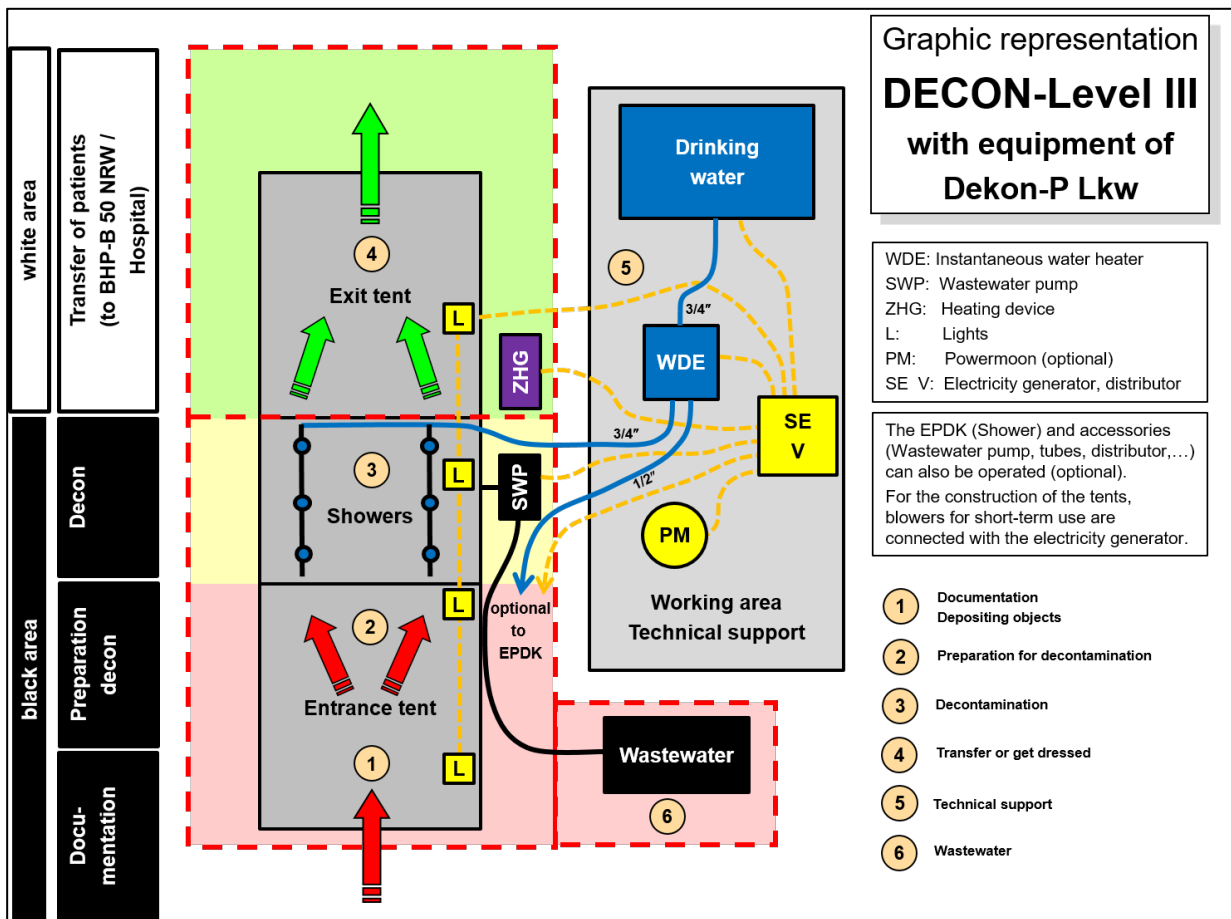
white area

Transfer of patients (to BHP-B 50 NRW / Hospital)

black area

Decon

Preparation decon

Documentation

4
Exit tent
L

3
Showers
L

2
Entrance tent
L

1
L

ZHG

SWP

optional to EPDK

Drinking water

5

3/4″

WDE

3/4″

1/2″

SE V

PM

Working area Technical support

Wastewater

6

Graphic representation
DECON-Level III
with equipment of
Dekon-P Lkw

WDE: Instantaneous water heater
SWP: Wastewater pump
ZHG: Heating device
L: Lights
PM: Powermoon (optional)
SE V: Electricity generator, distributor

The EPDK (Shower) and accessories (Wastewater pump, tubes, distributor,…) can also be operated (optional).
For the construction of the tents, blowers for short-term use are connected with the electricity generator.

1 Documentation
Depositing objects
2 Preparation for decontamination
3 Decontamination
4 Transfer or get dressed
5 Technical support
6 Wastewater